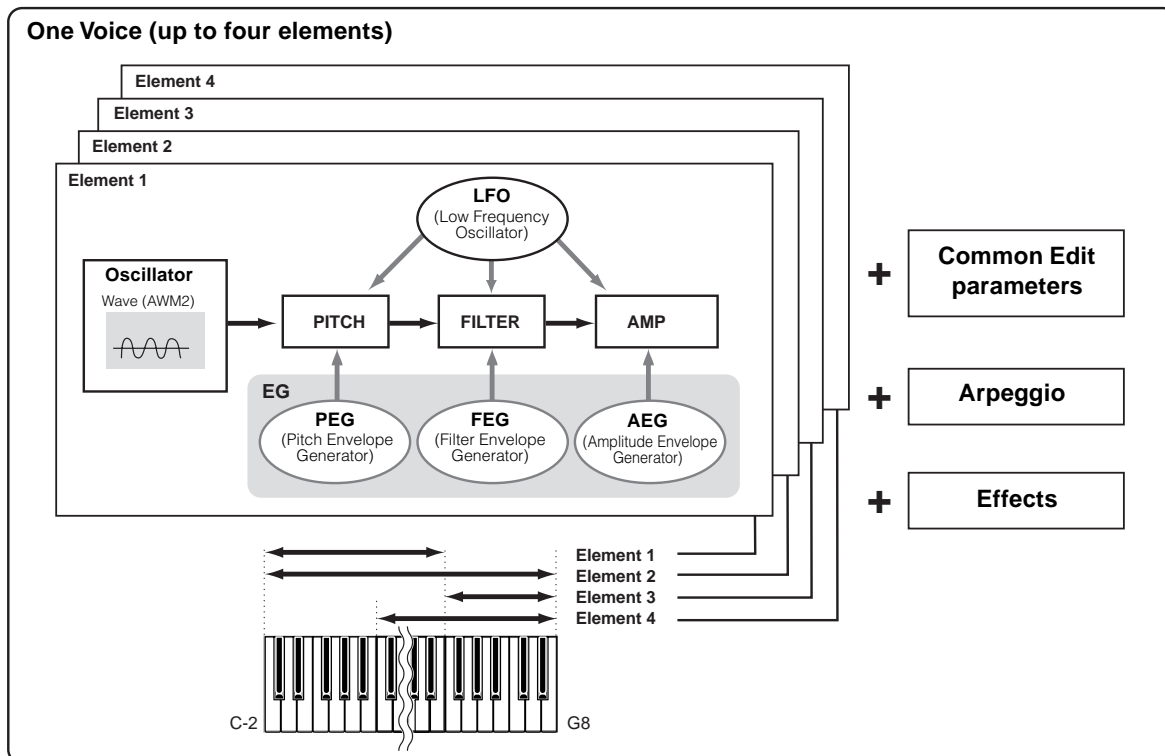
One Voice (up to four elements)

Element 4

Element 3

Element 2

Element 1

LFO
(Low Frequency Oscillator)

Oscillator
Wave (AWM2)

PITCH

FILTER

AMP

EG

PEG
(Pitch Envelope Generator)

FEG
(Filter Envelope Generator)

AEG
(Amplitude Envelope Generator)

+ Common Edit parameters

+ Arpeggio

+ Effects

Element 1
Element 2
Element 3
Element 4

C-2

G8